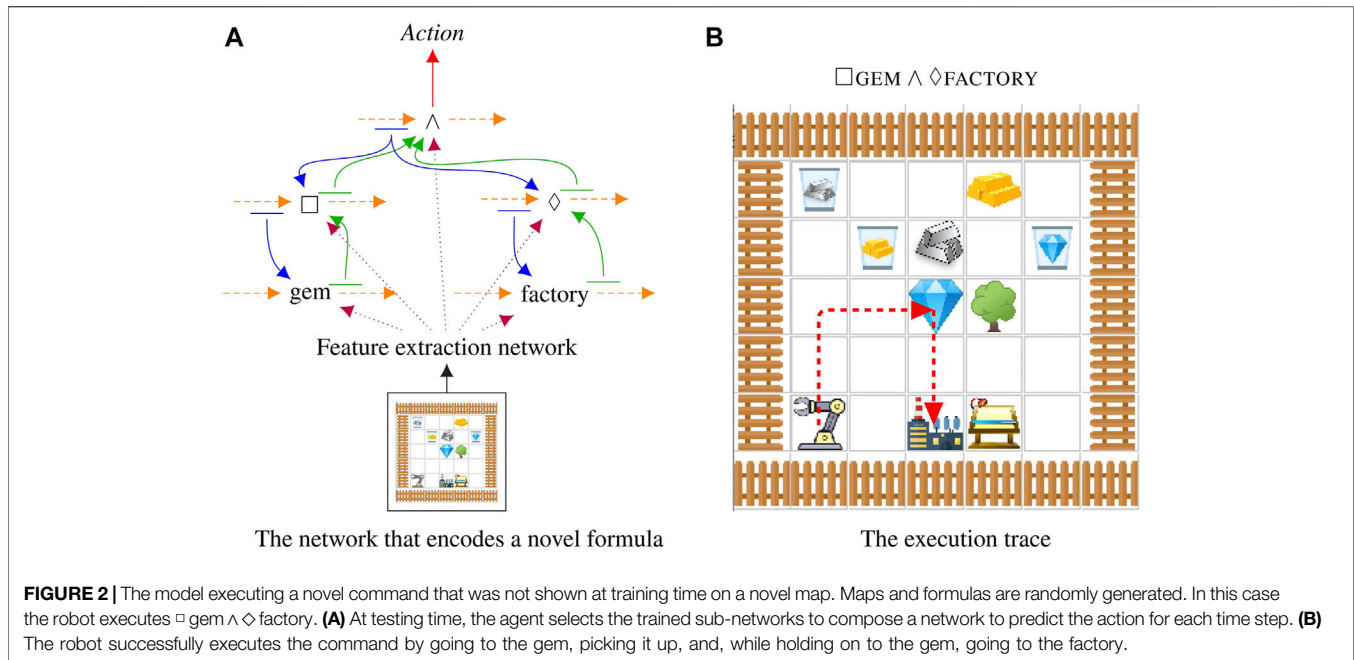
A

Action

$\wedge$

$\square$

$\lozenge$

gem

factory

Feature extraction network

The network that encodes a novel formula

B

$\square$GEM $\wedge$ $\lozenge$FACTORY

The execution trace

**FIGURE 2 |** The model executing a novel command that was not shown at training time on a novel map. Maps and formulas are randomly generated. In this case the robot executes $\square$ gem $\wedge$ $\lozenge$ factory. **(A)** At testing time, the agent selects the trained sub-networks to compose a network to predict the action for each time step. **(B)** The robot successfully executes the command by going to the gem, picking it up, and, while holding on to the gem, going to the factory.